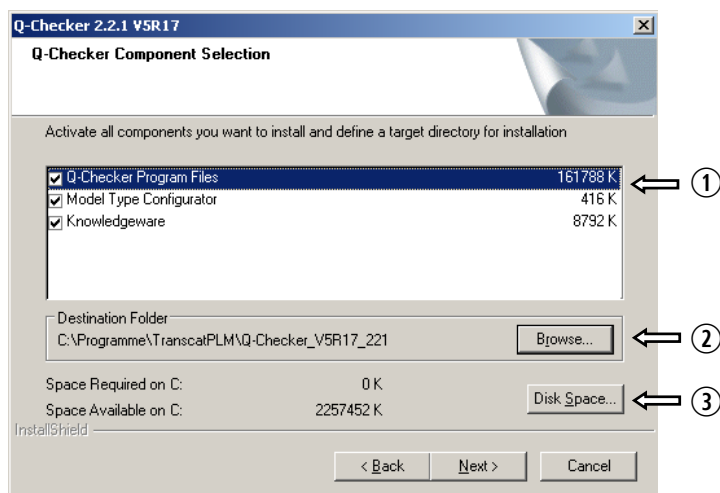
Q-Checker 2.2.1 V5R17

Q-Checker Component Selection

Activate all components you want to install and define a target directory for installation

| | |
|---|---|
| Q-Checker Program Files | 161788 K |
| Model Type Configurator | 416 K |
| Knowledgeware | 8792 K |

①

Destination Folder
C:\Programme\TranscatPLM\Q-Checker_V5R17_221

Browse...

②

Space Required on C: 0 K
Space Available on C: 2257452 K

Disk Space...

③

InstallShield

< Back   Next >   Cancel